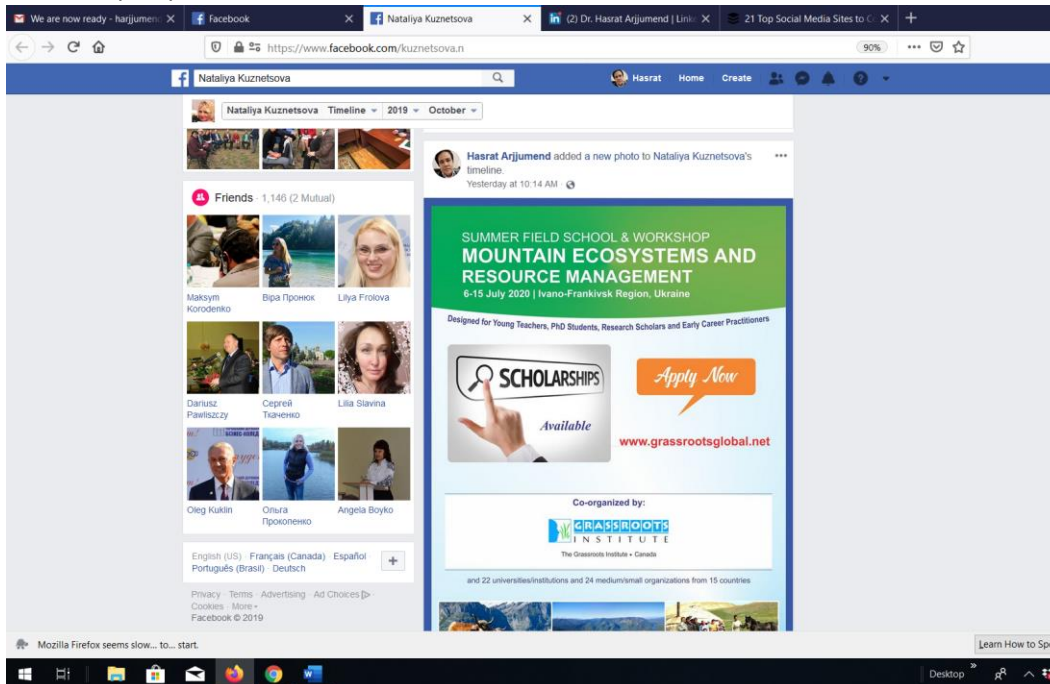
We are now ready - harjjumend ×
Facebook ×
Nataliya Kuznetsova ×
(2) Dr. Hasrat Arjjumend | Linke ×
21 Top Social Media Sites to C ×
+

https://www.facebook.com/kuznetsova.n
90%

Nataliya Kuznetsova
Hasrat Home Create

Nataliya Kuznetsova Timeline 2019 October

Friends · 1,146 (2 Mutual)

Maksym Korodenko
Віра Пронюк
Lilya Frolova
Dariusz Pawliszczy
Сергей Ткаченко
Lilia Slavina
Oleg Kuklin
Ольга Прокопенко
Angela Boyko

English (US) · Français (Canada) · Español · Português (Brasil) · Deutsch

Privacy · Terms · Advertising · Ad Choices · Cookies · More · Facebook © 2019

Hasrat Arjjumend added a new photo to Nataliya Kuznetsova's timeline.
Yesterday at 10:14 AM ·

SUMMER FIELD SCHOOL & WORKSHOP
MOUNTAIN ECOSYSTEMS AND RESOURCE MANAGEMENT
6-15 July 2020 | Ivano-Frankivsk Region, Ukraine

Designed for Young Teachers, PhD Students, Research Scholars and Early Career Practitioners

SCHOLARSHIPS
Available

Apply Now

www.grassrootsglobal.net

Co-organized by:
GRASSROOTS INSTITUTE
The Grassroots Institute • Canada

and 22 universities/institutions and 24 medium/small organizations from 15 countries

Mozilla Firefox seems slow... to... start.
Learn How to Sp

Desktop